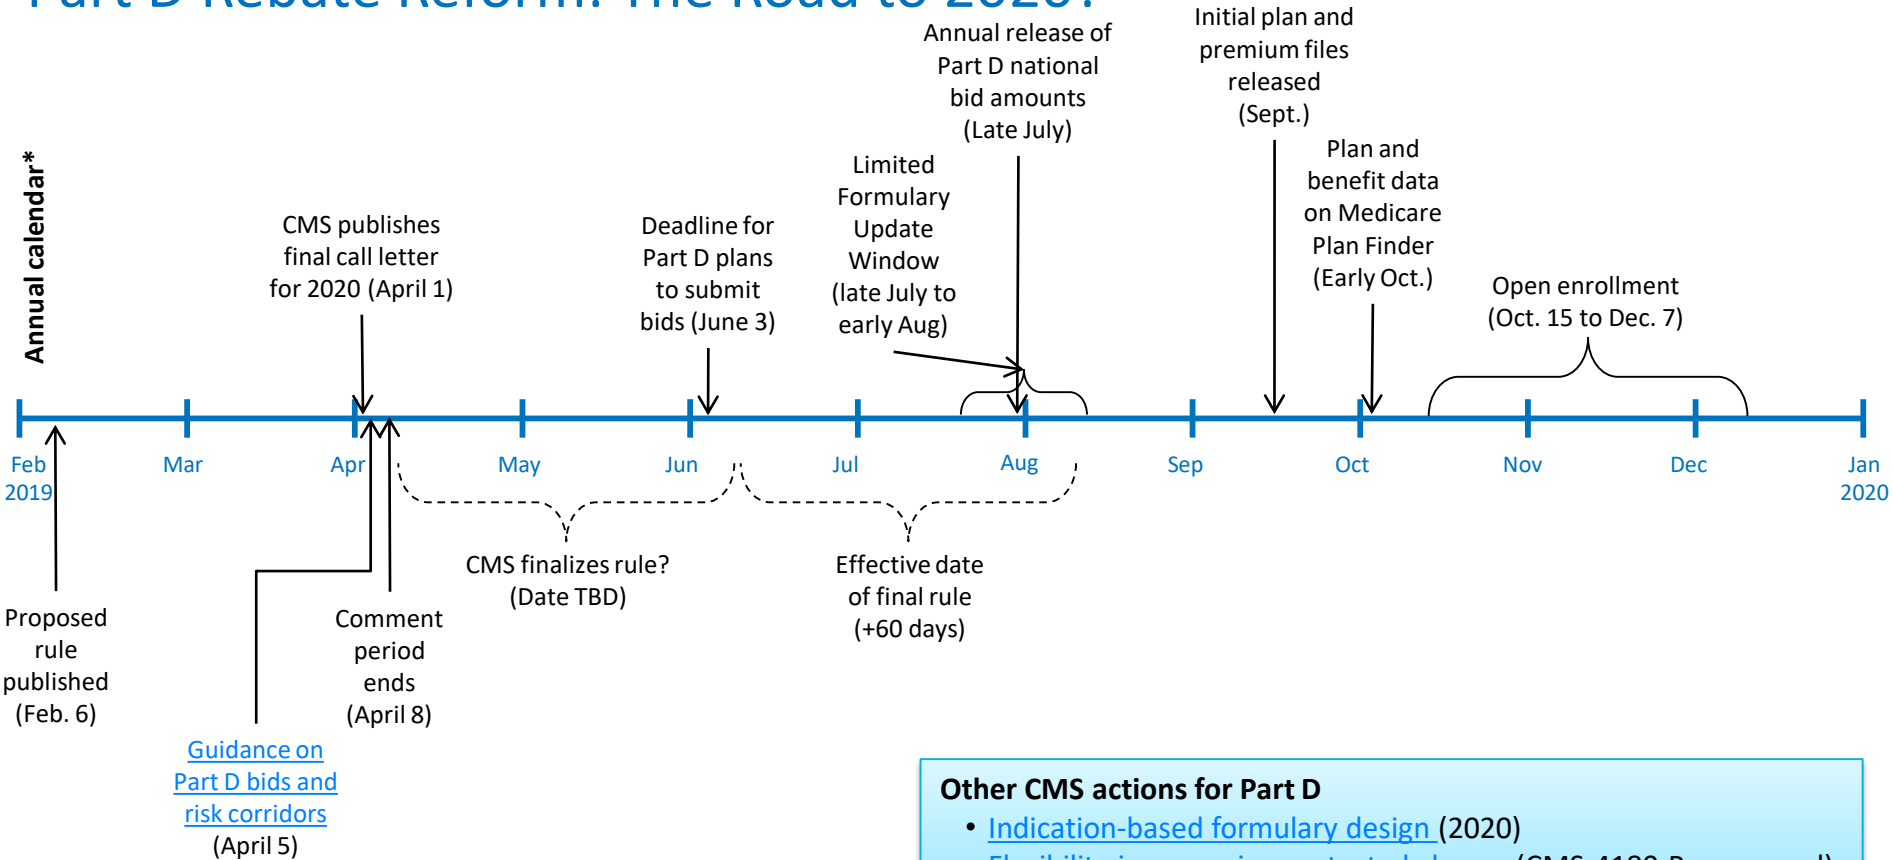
Part D Rebate Reform: The Road to 2020?

Annual calendar*

CMS publishes final call letter for 2020 (April 1)

Deadline for Part D plans to submit bids (June 3)

Limited Formulary Update Window (late July to early Aug)

Annual release of Part D national bid amounts (Late July)

Initial plan and premium files released (Sept.)

Plan and benefit data on Medicare Plan Finder (Early Oct.)

Open enrollment (Oct. 15 to Dec. 7)

Feb 2019 | Mar | Apr | May | Jun | Jul | Aug | Sep | Oct | Nov | Dec | Jan 2020

Proposed rule published (Feb. 6)

Guidance on Part D bids and risk corridors (April 5)

Comment period ends (April 8)

CMS finalizes rule? (Date TBD)

Effective date of final rule (+60 days)

Other CMS actions for Part D
• Indication-based formulary design (2020)
• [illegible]